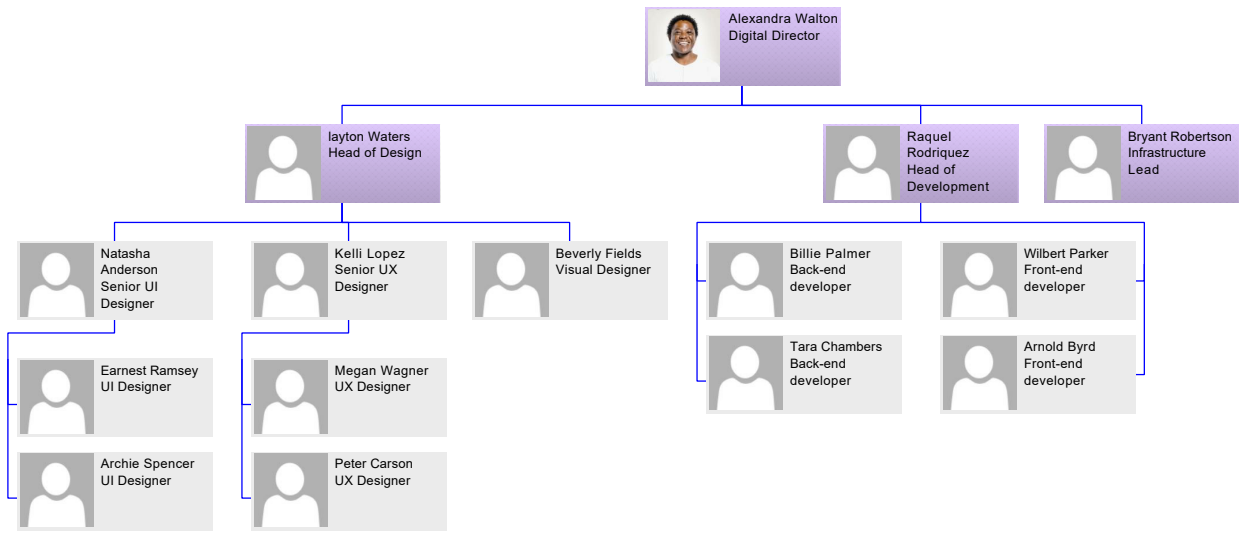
Alexandra Walton
Digital Director

layton Waters
Head of Design

Raquel Rodriquez
Head of Development

Bryant Robertson
Infrastructure Lead

Natasha Anderson
Senior UI Designer

Kelli Lopez
Senior UX Designer

Beverly Fields
Visual Designer

Billie Palmer
Back-end developer

Wilbert Parker
Front-end developer

Earnest Ramsey
UI Designer

Megan Wagner
UX Designer

Tara Chambers
Back-end developer

Arnold Byrd
Front-end developer

Archie Spencer
UI Designer

Peter Carson
UX Designer